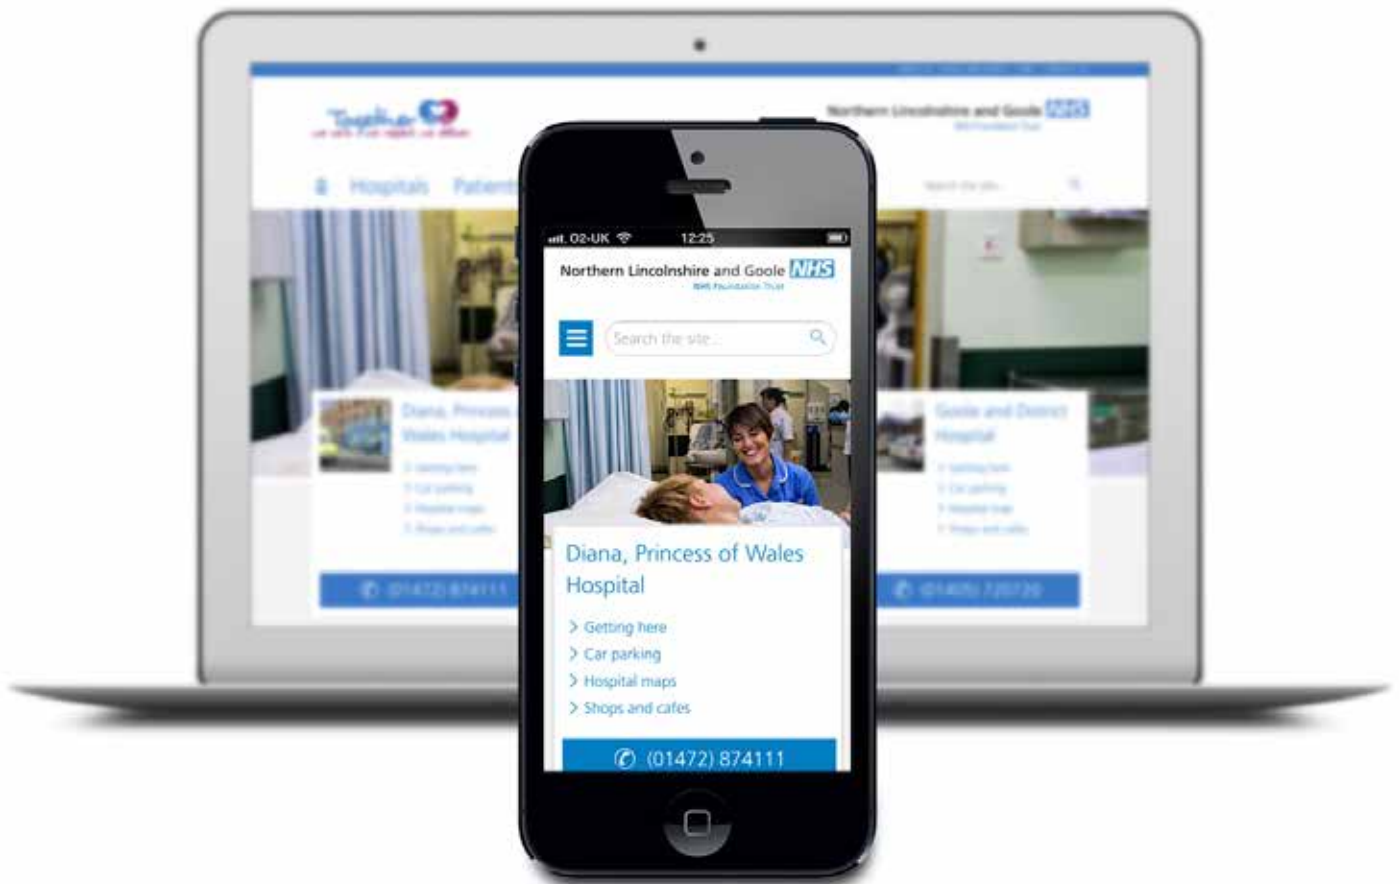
Together
Northern Lincolnshire and Goole NHS
NHS Foundation Trust
Hospitals Patients
Search the site...
Diana, Princess of Wales Hospital
Getting here
Car parking
Hospital maps
Shops and cafes
(01472) 874111
Goole and District Hospital
Getting here
Car parking
Hospital map
Shops and cafes
(01405) 720720

O2-UK 12:25
Northern Lincolnshire and Goole NHS
NHS Foundation Trust
Search the site...
Diana, Princess of Wales Hospital
Getting here
Car parking
Hospital maps
Shops and cafes
(01472) 874111